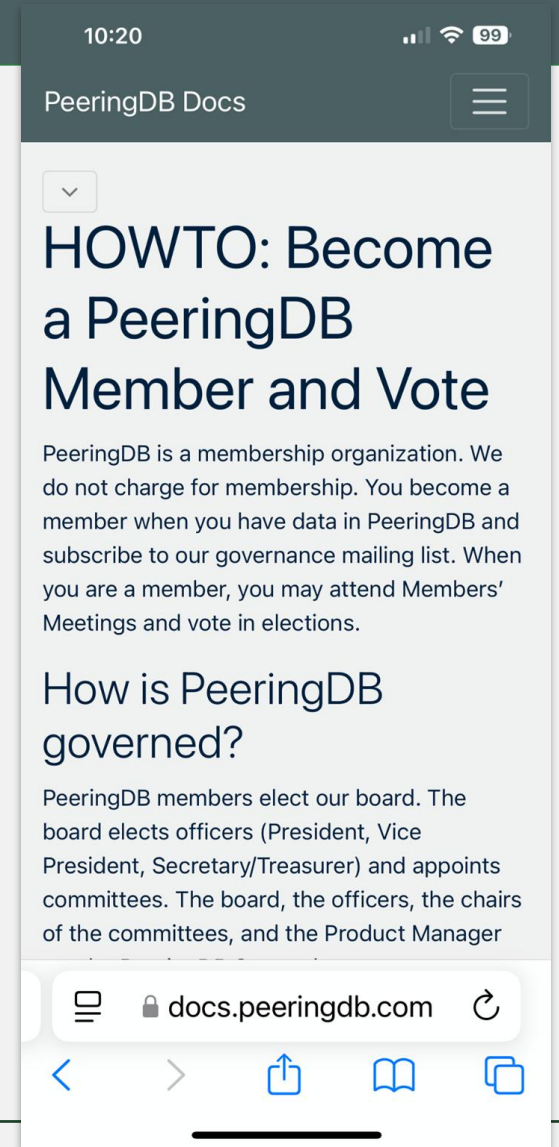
10:20

99

PeeringDB Docs

HOWTO: Become a PeeringDB Member and Vote

PeeringDB is a membership organization. We do not charge for membership. You become a member when you have data in PeeringDB and subscribe to our governance mailing list. When you are a member, you may attend Members' Meetings and vote in elections.

How is PeeringDB governed?

PeeringDB members elect our board. The board elects officers (President, Vice President, Secretary/Treasurer) and appoints committees. The board, the officers, the chairs of the committees, and the Product Manager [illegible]

docs.peeringdb.com